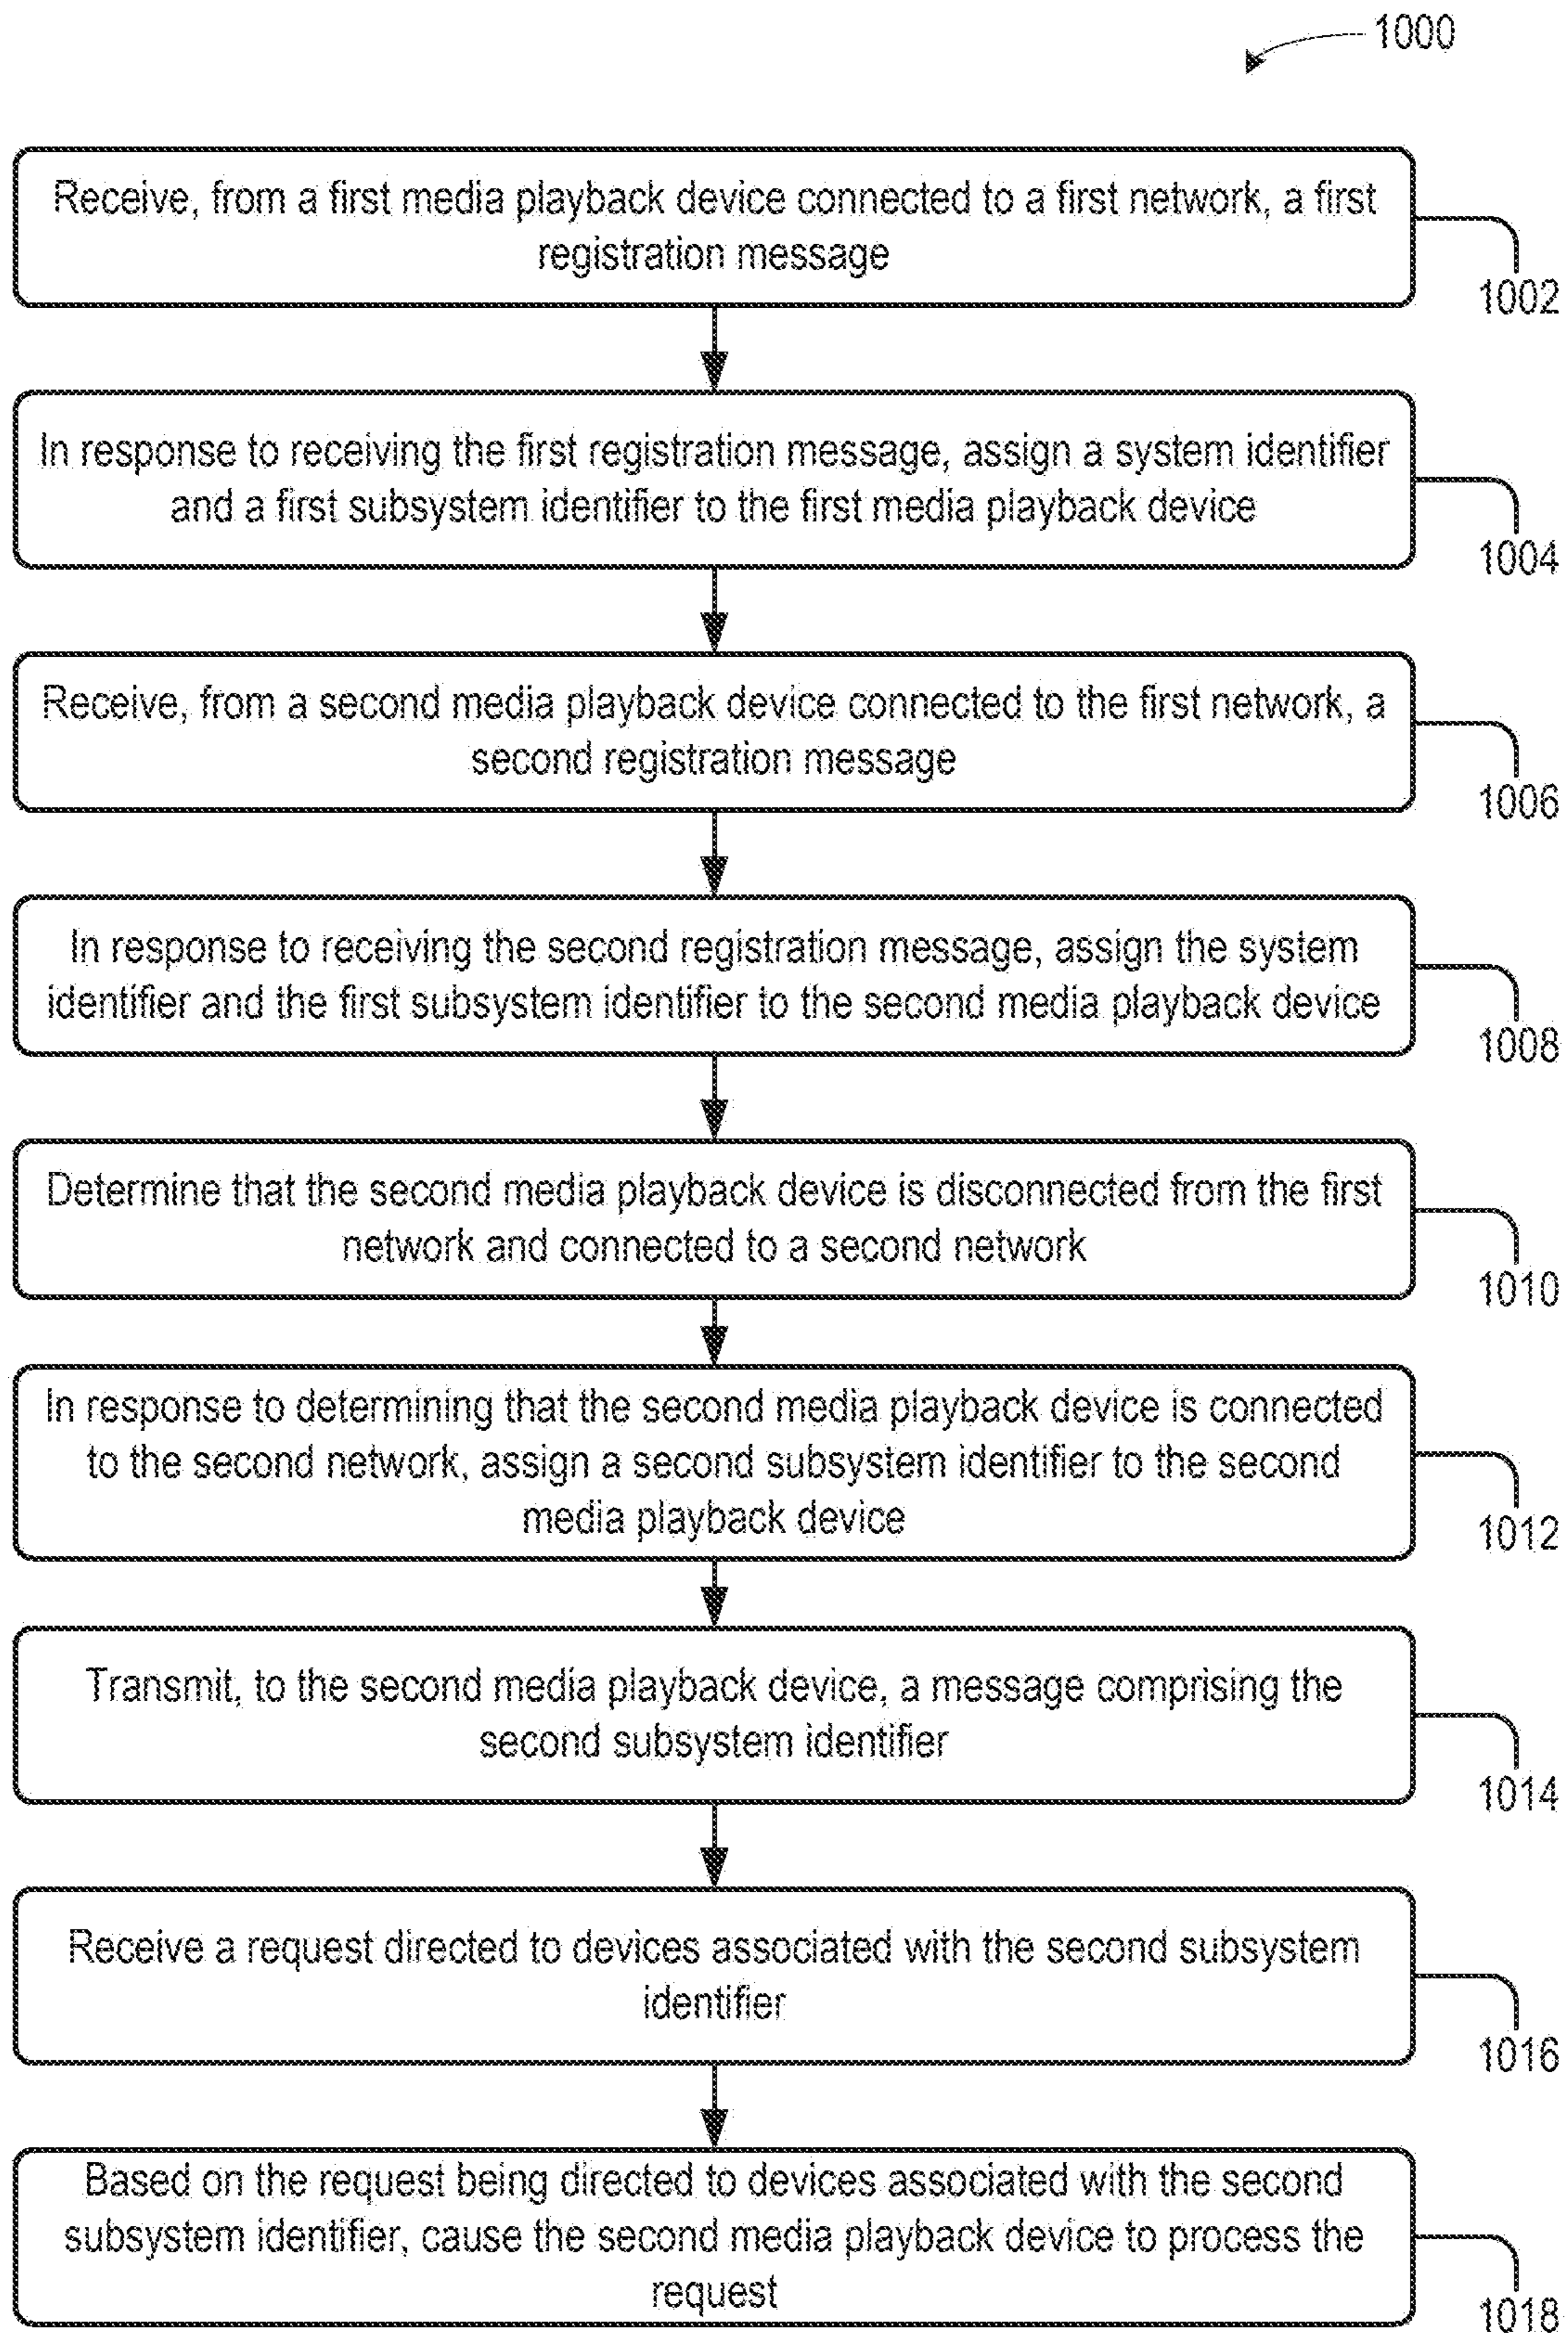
1000

Receive, from a first media playback device connected to a first network, a first registration message

1002

In response to receiving the first registration message, assign a system identifier and a first subsystem identifier to the first media playback device

1004

Receive, from a second media playback device connected to the first network, a second registration message

1006

In response to receiving the second registration message, assign the system identifier and the first subsystem identifier to the second media playback device

1008

Determine that the second media playback device is disconnected from the first network and connected to a second network

1010

In response to determining that the second media playback device is connected to the second network, assign a second subsystem identifier to the second media playback device

1012

Transmit, to the second media playback device, a message comprising the second subsystem identifier

1014

Receive a request directed to devices associated with the second subsystem identifier

1016

Based on the request being directed to devices associated with the second subsystem identifier, cause the second media playback device to process the request

1018